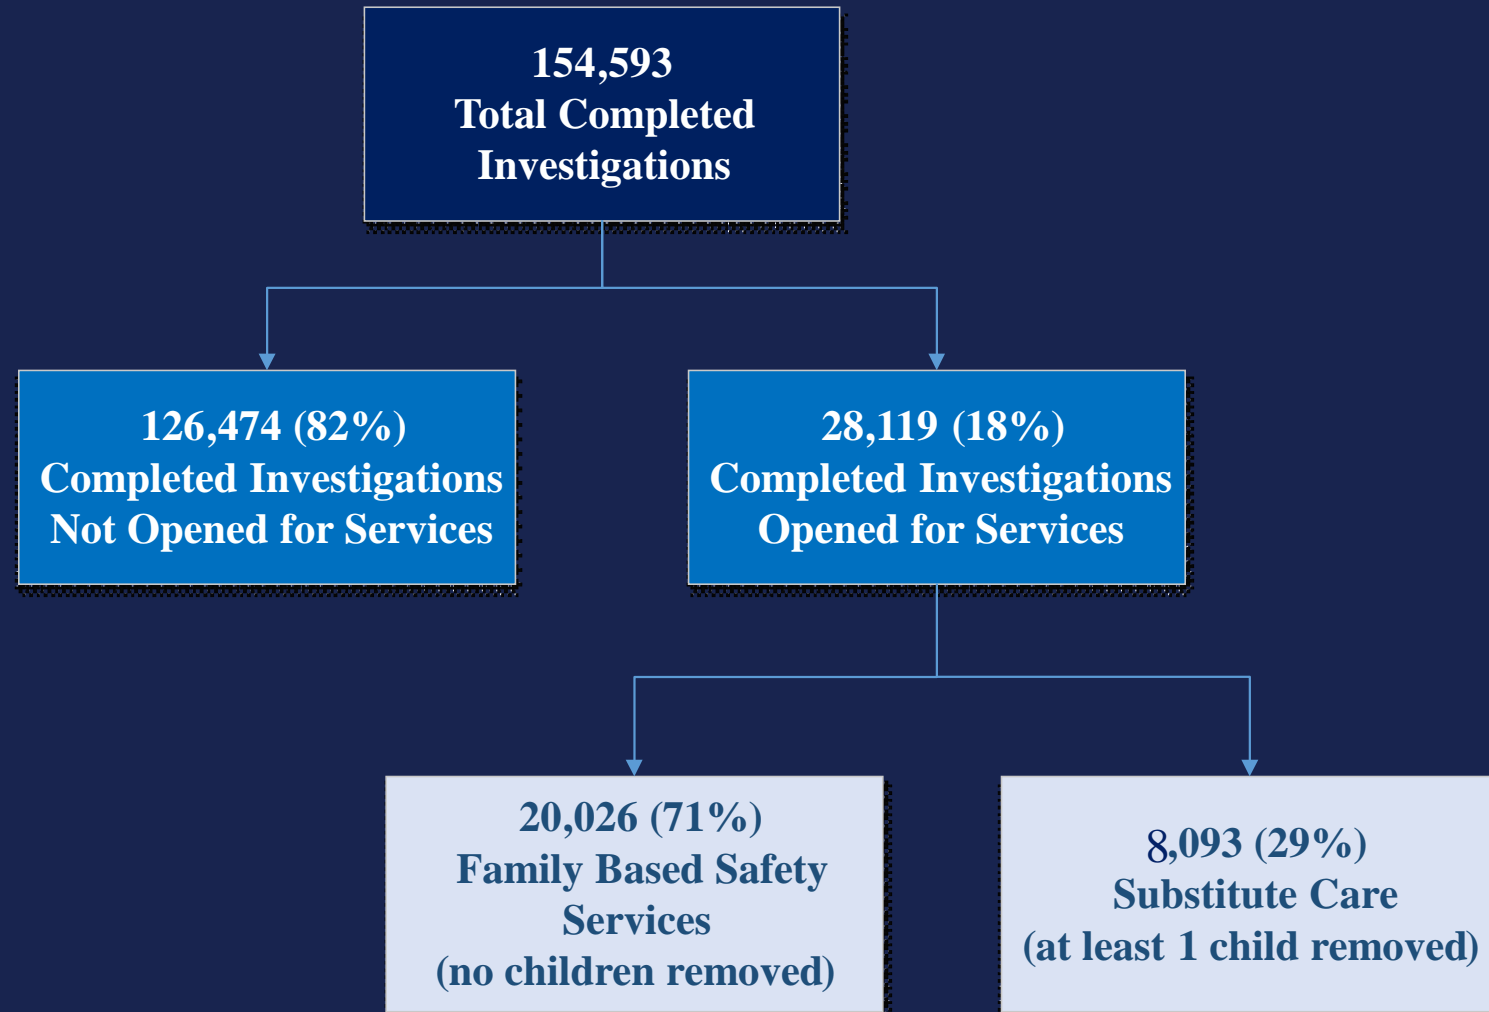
154,593
Total Completed Investigations

126,474 (82%)
Completed Investigations Not Opened for Services

28,119 (18%)
Completed Investigations Opened for Services

20,026 (71%)
Family Based Safety Services
(no children removed)

8,093 (29%)
Substitute Care
(at least 1 child removed)